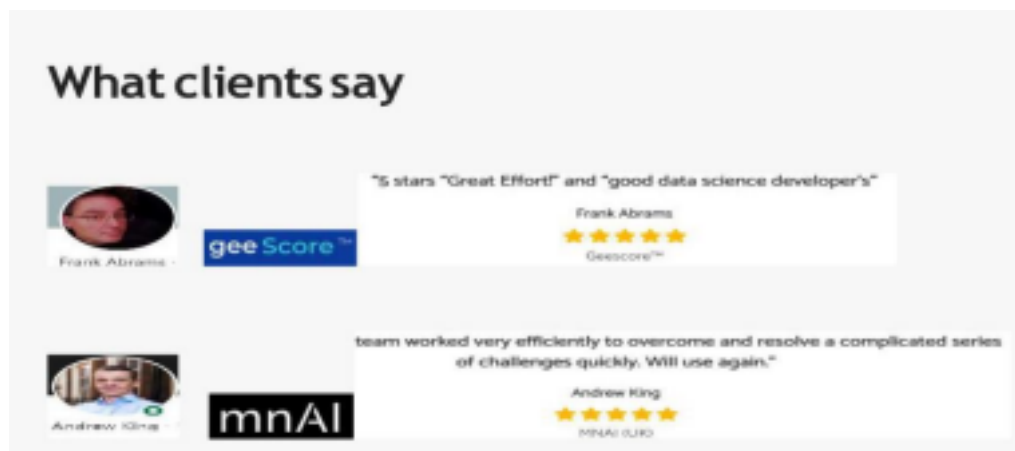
What clients say

Frank Abrams

geeScore™

"5 stars "Great Effort!" and "good data science developer's"

Frank Abrams

Geescore™

Andrew King

mnAI

team worked very efficiently to overcome and resolve a complicated series of challenges quickly. Will use again."

Andrew King

MNAI (UK)